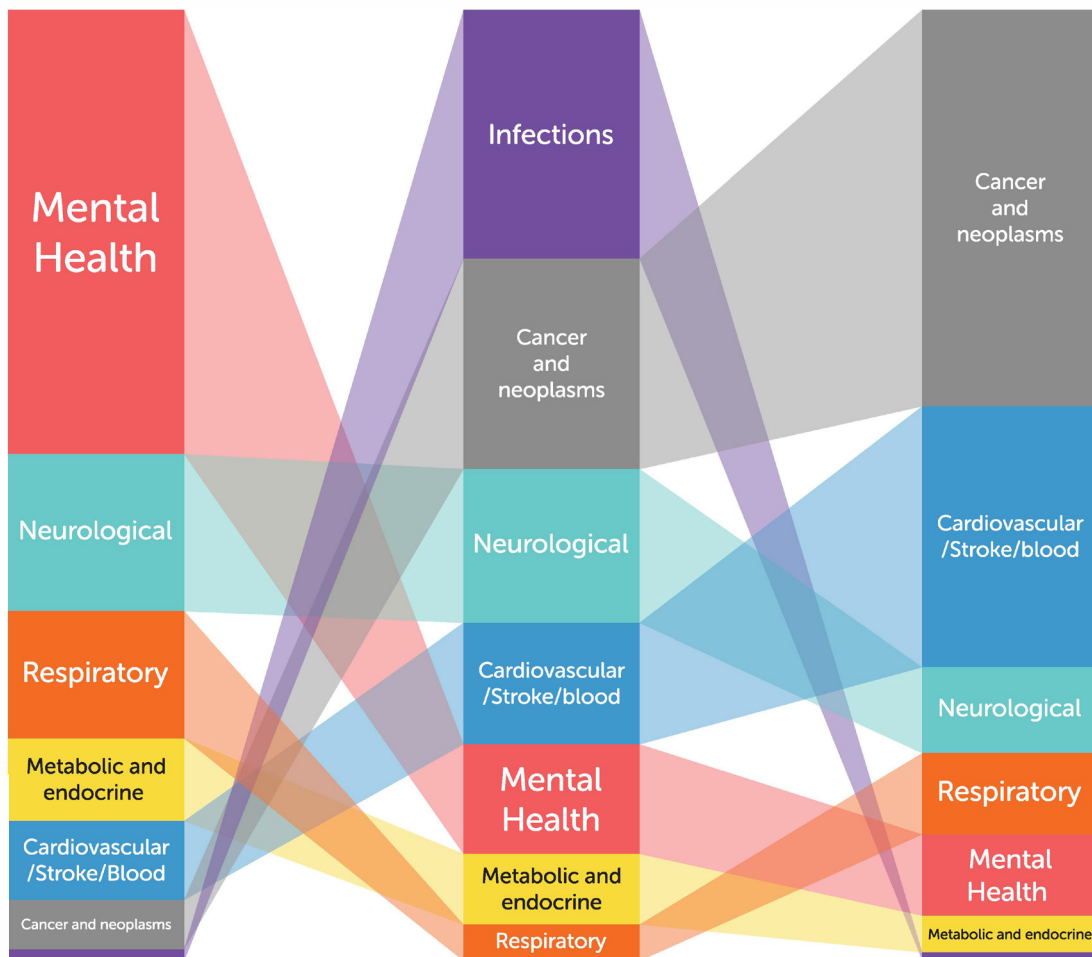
Mental Health

Neurological

Respiratory

Metabolic and endocrine

Cardiovascular /Stroke/Blood

Cancer and neoplasms

Infections

Cancer and neoplasms

Neurological

Cardiovascular /Stroke/blood

Mental Health

Metabolic and endocrine

Respiratory

Cancer and neoplasms

Cardiovascular /Stroke/blood

Neurological

Respiratory

Mental Health

Metabolic and endocrine